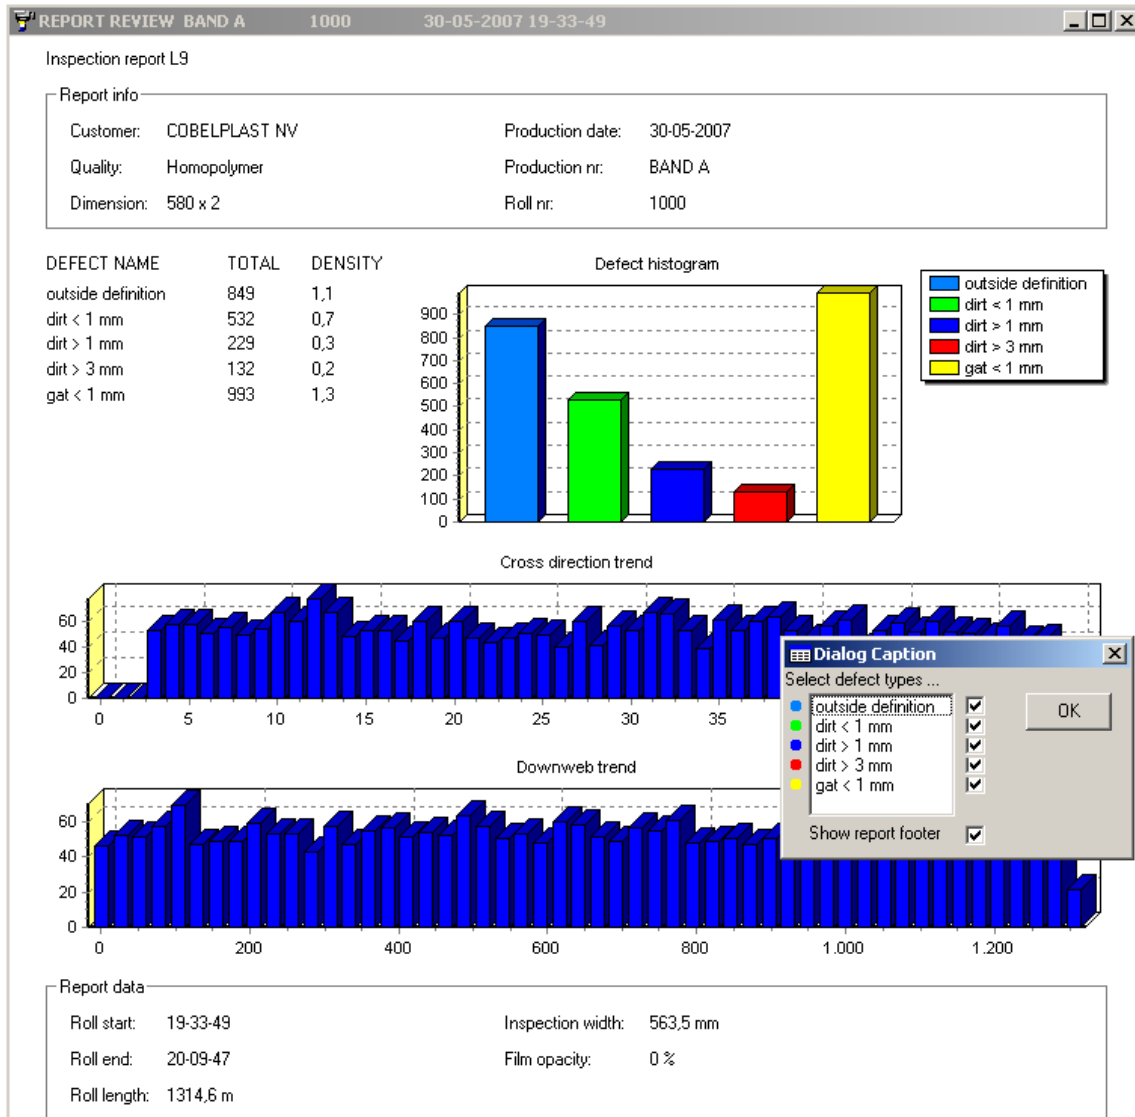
REPORT REVIEW BAND A 1000 30-05-2007 19-33-49

Inspection report L9

Report info

Customer: COBELPLAST NV
Quality: Homopolymer
Dimension: 580 x 2
Production date: 30-05-2007
Production nr: BAND A
Roll nr: 1000

| DEFECT NAME | TOTAL | DENSITY |
|---|---|---|
| outside definition | 849 | 1,1 |
| dirt < 1 mm | 532 | 0,7 |
| dirt > 1 mm | 229 | 0,3 |
| dirt > 3 mm | 132 | 0,2 |
| gat < 1 mm | 993 | 1,3 |

Defect histogram

900
800
700
600
500
400
300
200
100
0

outside definition
dirt < 1 mm
dirt > 1 mm
dirt > 3 mm
gat < 1 mm

Cross direction trend

60
40
20
0
0 5 10 15 20 25 30 35

Dialog Caption
Select defect types ...
outside definition
dirt < 1 mm
dirt > 1 mm
dirt > 3 mm
gat < 1 mm
OK
Show report footer

Downweb trend

60
40
20
0
0 200 400 600 800 1.000 1.200

Report data

Roll start: 19-33-49
Roll end: 20-09-47
Roll length: 1314,6 m
Inspection width: 563,5 mm
Film opacity: 0 %